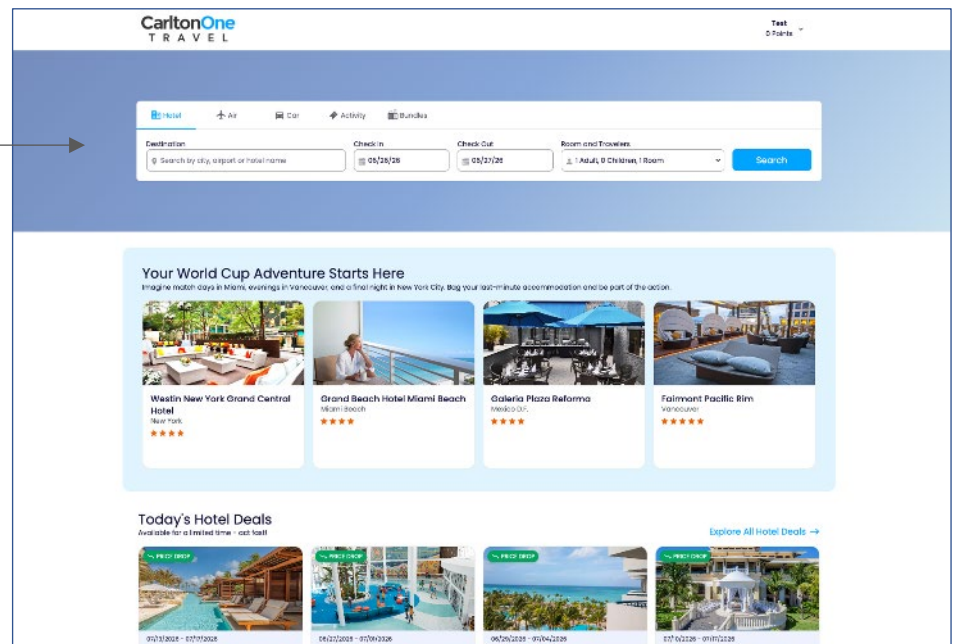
CarltonOne
TRAVEL

Test
0 Points

Hotel
Air
Car
Activity
Bundles

Destination
Search by city, airport or hotel name
Check In
05/26/26
Check Out
05/27/26
Room and Travelers
1 Adult, 0 Children, 1 Room
Search

Your World Cup Adventure Starts Here
Imagine match days in Miami, evenings in Vancouver, and a final night in New York City. Bag your last-minute accommodation and be part of the action.

Westin New York Grand Central Hotel
New York
★★★★

Grand Beach Hotel Miami Beach
Miami Beach
★★★★

Galeria Plaza Reforma
Mexico D.F.
★★★★

Fairmont Pacific Rim
Vancouver
★★★★★

Today's Hotel Deals
Available for a limited time - act fast!
Explore All Hotel Deals →

PRICE DROP
07/13/2026 - 07/17/2026
PRICE DROP
06/27/2026 - 07/01/2026
PRICE DROP
06/28/2026 - 07/04/2026
PRICE DROP
07/11/2026 - 07/17/2026